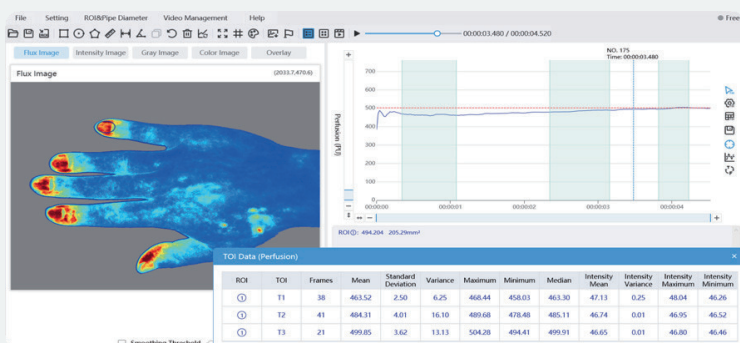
File Setting ROI&Pipe Diameter Video Management Help

Free

00:00:03.480 / 00:00:04.520

Flux Image Intensity Image Gray Image Color Image Overlay

Flux Image

(2033.7,470.6)

NO. 175
Time: 00:00:03.480

700
600
500
400
300
200
100
0

Perfusion (PU)

00:00:00 00:00:01 00:00:02 00:00:03 00:00:04

ROI①: 494.204 205.29mm²

TOI Data (Perfusion)

| ROI | TOI | Frames | Mean | Standard Deviation | Variance | Maximum | Minimum | Median | Intensity Mean | Intensity Variance | Intensity Maximum | Intensity Minimum |
|---|---|---|---|---|---|---|---|---|---|---|---|---|
| ① | T1 | 38 | 463.52 | 2.50 | 6.25 | 468.44 | 458.03 | 463.30 | 47.13 | 0.25 | 48.04 | 46.26 |
| ① | T2 | 41 | 484.31 | 4.01 | 16.10 | 489.68 | 478.48 | 485.11 | 46.74 | 0.01 | 46.95 | 46.52 |
| ① | T3 | 21 | 499.85 | 3.62 | 13.13 | 504.28 | 494.41 | 499.91 | 46.65 | 0.01 | 46.80 | 46.46 |

Smoothing Threshold